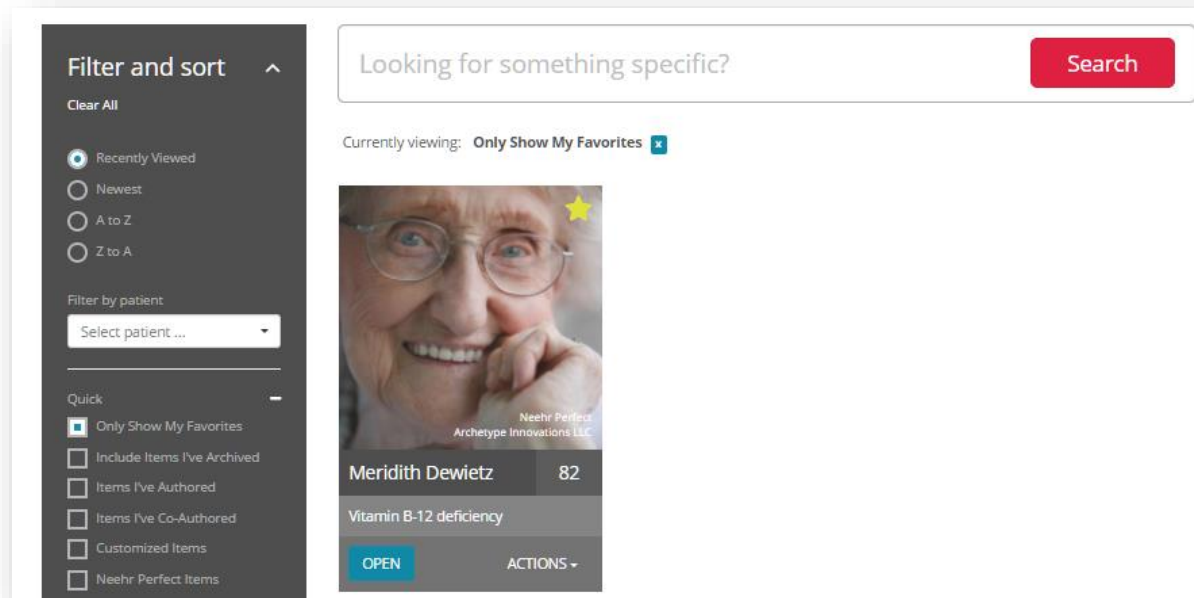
Filter and sort

Clear All

Recently Viewed
Newest
A to Z
Z to A

Filter by patient

Select patient ...

Quick

Only Show My Favorites
Include Items I've Archived
Items I've Authored
Items I've Co-Authored
Customized Items
Neehr Perfect Items

Looking for something specific?

Search

Currently viewing: Only Show My Favorites x

Neehr Perfect
Archetype Innovations LLC

Meridith Dewietz 82

Vitamin B-12 deficiency

OPEN

ACTIONS